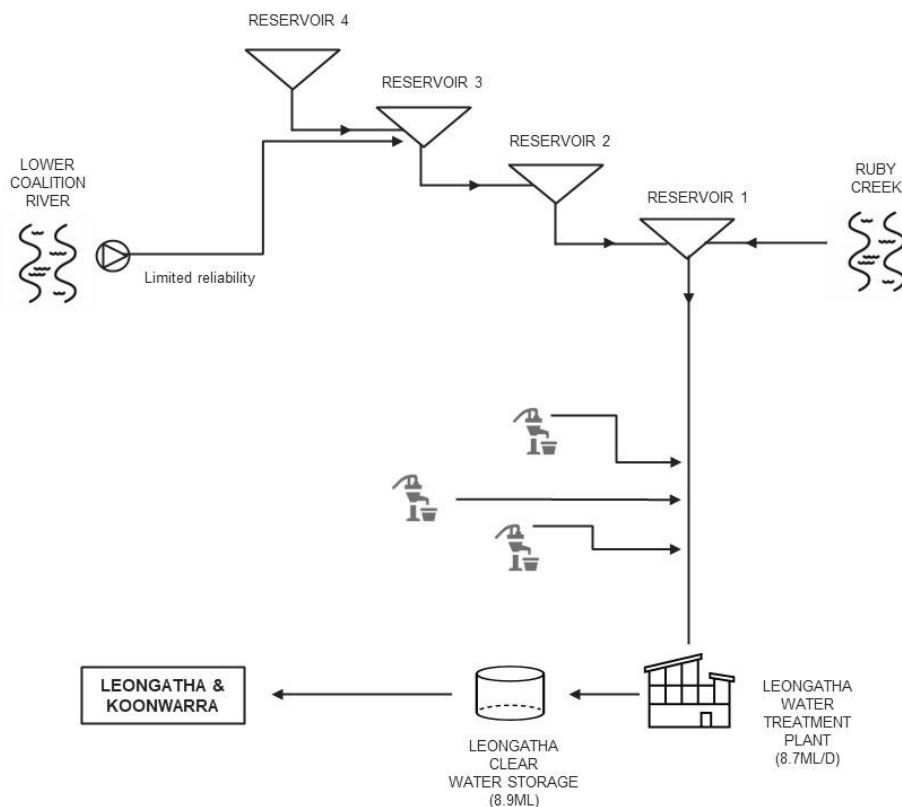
RESERVOIR 4

RESERVOIR 3

RESERVOIR 2

RESERVOIR 1

LOWER COALITION RIVER

Limited reliability

RUBY CREEK

LEONGATHA & KOONWARRA

LEONGATHA CLEAR WATER STORAGE (8.9ML)

LEONGATHA WATER TREATMENT PLANT (8.7ML/D)